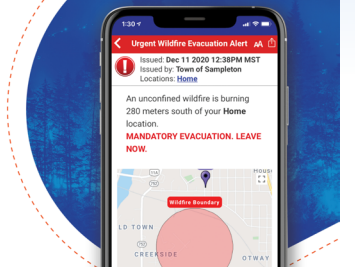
1:30

Urgent Wildfire Evacuation Alert

AA

Issued: Dec 11 2020 12:38PM MST
Issued by: Town of Sampleton
Locations: Home

An unconfined wildfire is burning 280 meters south of your Home location.

MANDATORY EVACUATION. LEAVE NOW.

Wildfire Boundary

LD TOWN

CREEKSIDE

OTWAY